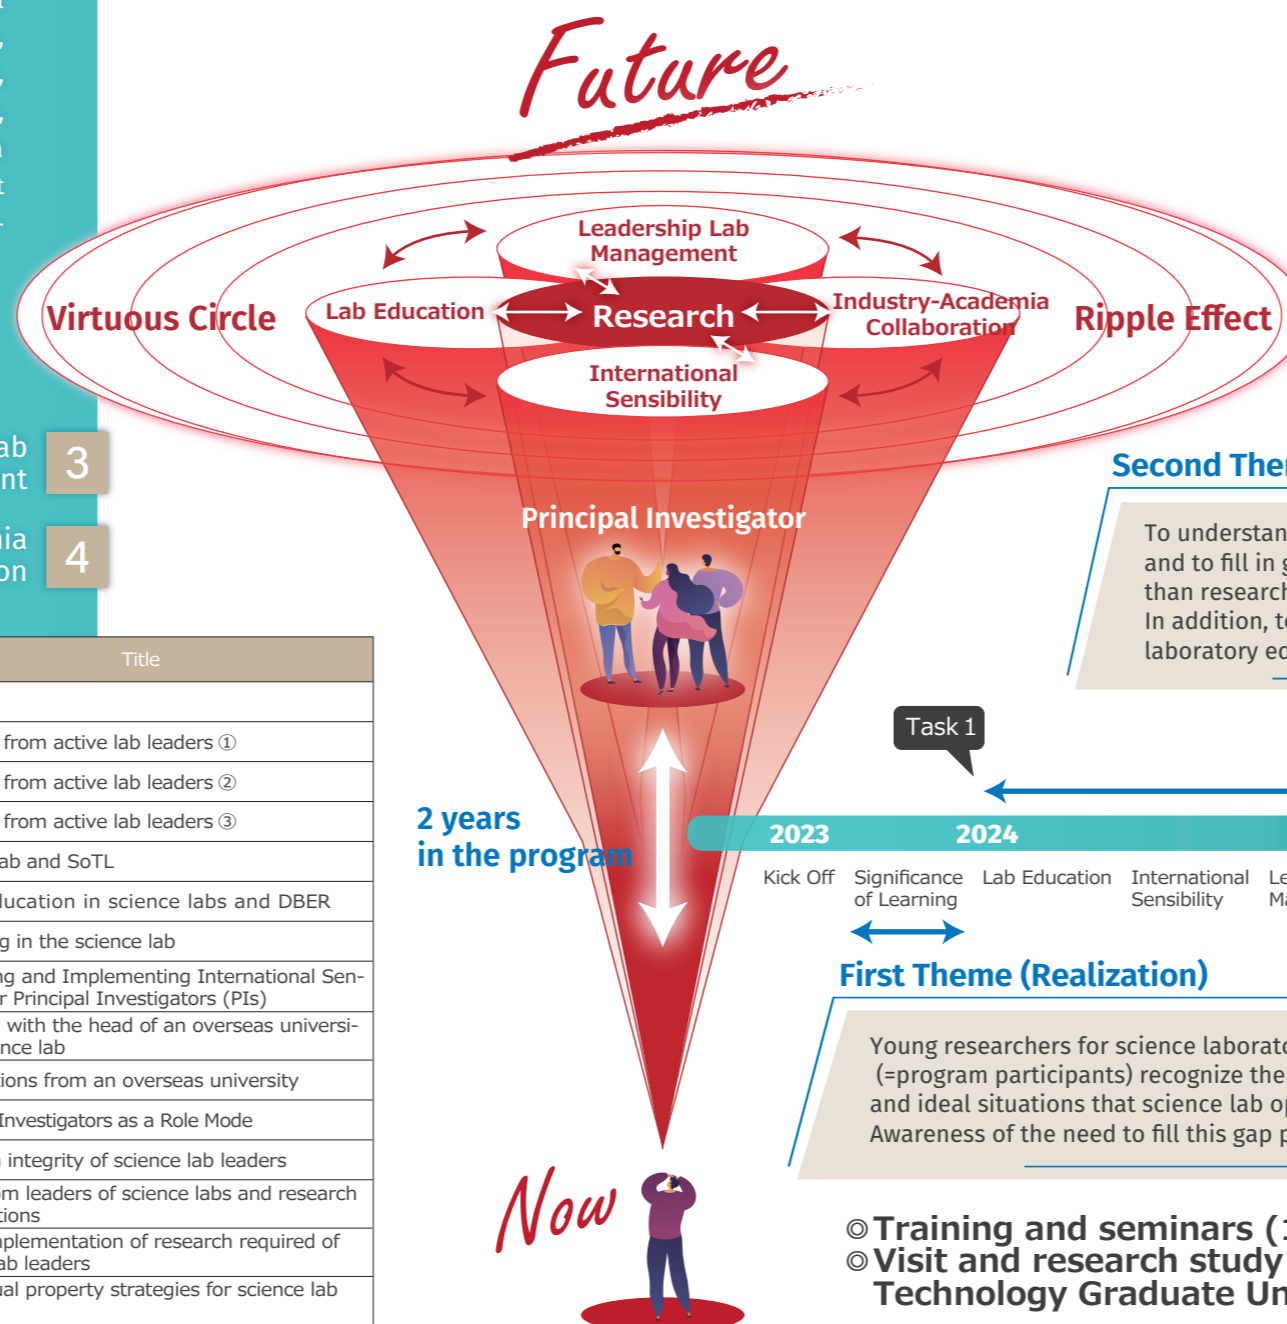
Future

Leadership Lab Management

Virtuous Circle

Lab Education

Research

Industry-Academia Collaboration

Ripple Effect

International Sensibility

ab
nt
3

ia
on
4

Principal Investigator

Second The

To understan
and to fill in g
than research
In addition, to
laboratory ed

Task 1

| Title |
|---|
| |
| from active lab leaders ① |
| from active lab leaders ② |
| from active lab leaders ③ |
| ab and SoTL |
| lucation in science labs and DBER |
| g in the science lab |
| ng and Implementing International Sen- r Principal Investigators (PIs) |
| with the head of an overseas universi- nce lab |
| ions from an overseas university |
| Investigators as a Role Mode |
| integrity of science lab leaders |
| m leaders of science labs and research tions |
| plementation of research required of ab leaders |
| ual property strategies for science lab |

2 years
in the program

2023
2024

Kick Off
Significance of Learning
Lab Education
International Sensibility
Le
Ma

First Theme (Realization)

Young researchers for science laborato
(=program participants) recognize the
and ideal situations that science lab op
Awareness of the need to fill this gap p

Now

◎Training and seminars (
◎Visit and research study
Technology Graduate Un